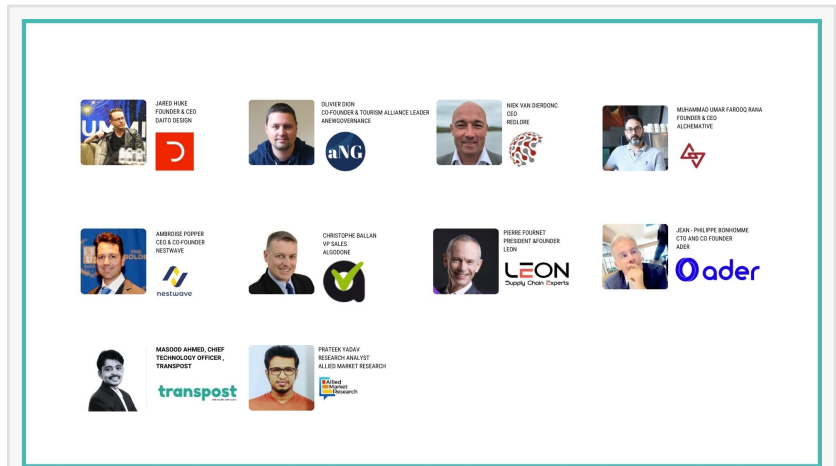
JARED HUKE
FOUNDER & CEO
DAITO DESIGN

OLIVIER DION
CO-FOUNDER & TOURISM ALLIANCE LEADER
ANEWGOVERNANCE

aNG

NIEK VAN DIERDONC
CEO
REDLORE

MUHAMMAD UMAR FAROOQ RANA
FOUNDER & CEO
ALCHEMATIVE

AMBROISE POPPER
CEO & CO-FOUNDER
NESTWAVE

nestwave

CHRISTOPHE BALLAN
VP SALES
ALGODONE

PIERRE FOURNET
PRESIDENT &FOUNDER
LEON

LEON
Supply Chain Experts

JEAN - PHILIPPE BONHOMME
CTO AND CO FOUNDER
ADER

ader

MASOOD AHMED, CHIEF TECHNOLOGY OFFICER , TRANSPOST

transpost

PRATEEK YADAV
RESEARCH ANALYST
ALLIED MARKET RESEARCH

Allied Market Research